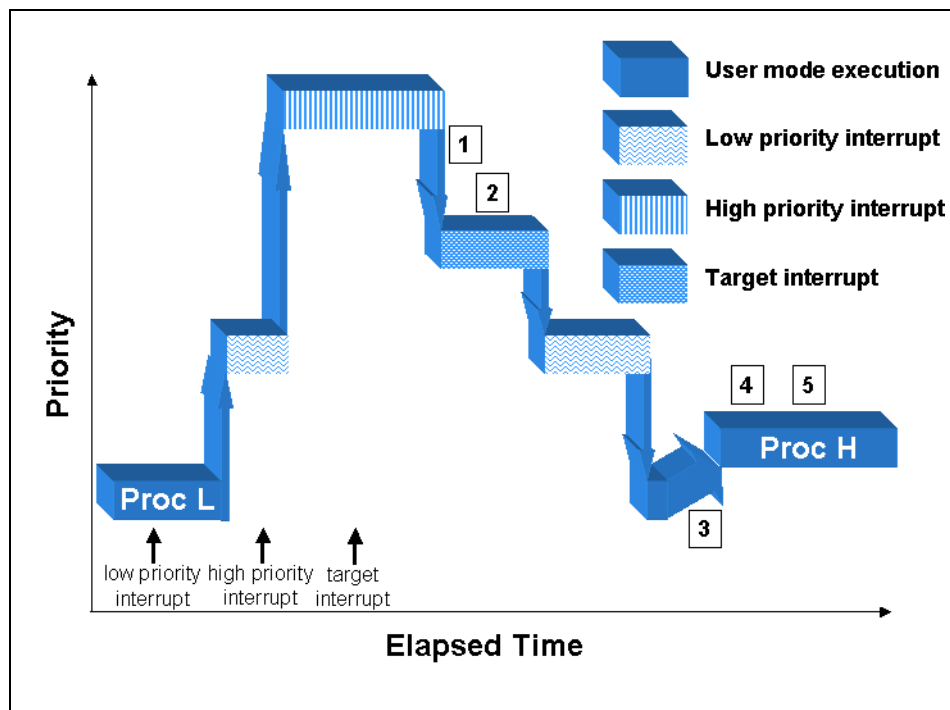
User mode execution

Low priority interrupt

High priority interrupt

Target interrupt

Priority

1

2

4

5

Proc H

Proc L

3

low priority interrupt

high priority interrupt

target interrupt

Elapsed Time